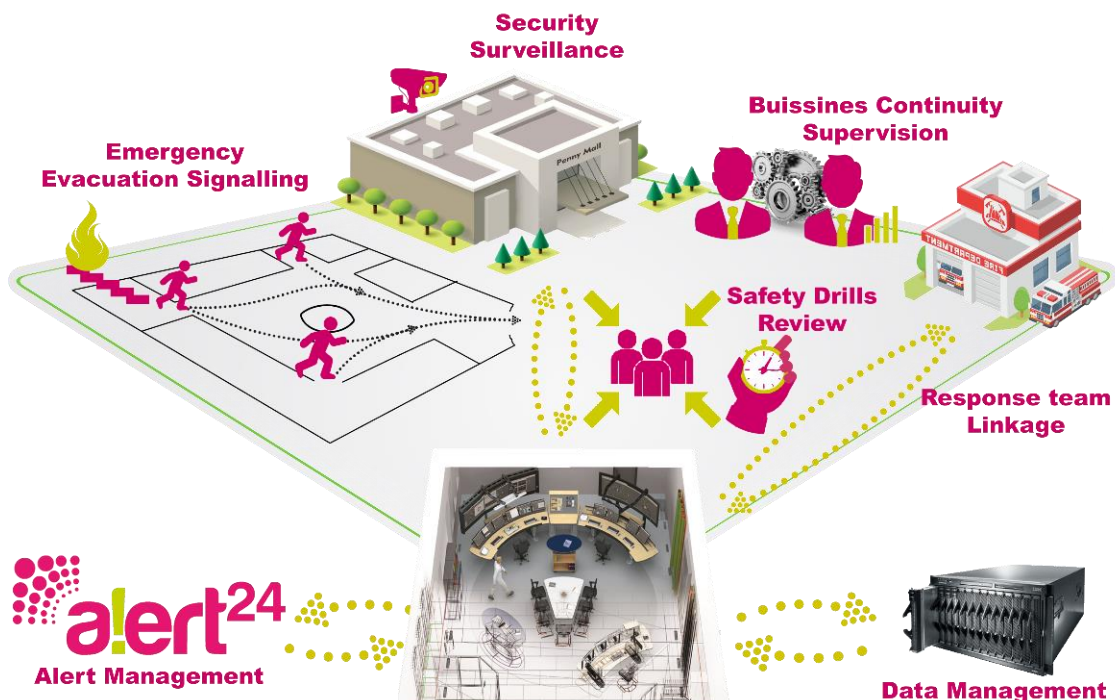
Security Surveillance

Buissines Continuity Supervision

Emergency Evacuation Signalling

Penny Mall

FIRE DEPARTMENT

Safety Drills Review

Response team Linkage

a!ert$^{24}$
Alert Management

Data Management